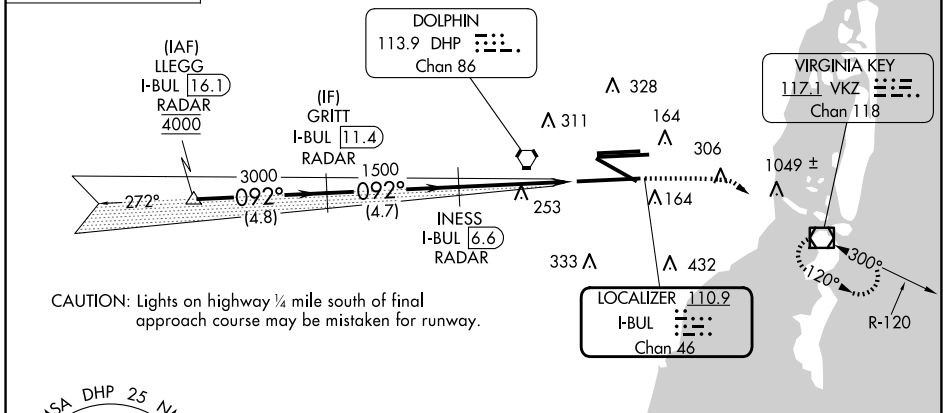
DOLPHIN
113.9 DHP
Chan 86

(IAF)
LLEGG
I-BUL 16.1
RADAR
4000

(IF)
GRITT
I-BUL 11.4
RADAR

VIRGINIA KEY
117.1 VKZ
Chan 118

328
311
164
306
1049 ±

3000
1500
272°
092°
092°
(4.8)
(4.7)

253
164

INESS
I-BUL 6.6
RADAR

333
432

LOCALIZER 110.9
I-BUL
Chan 46

300°
120°
R-120

CAUTION: Lights on highway ¼ mile south of final approach course may be mistaken for runway.

MSA DHP 25 NM